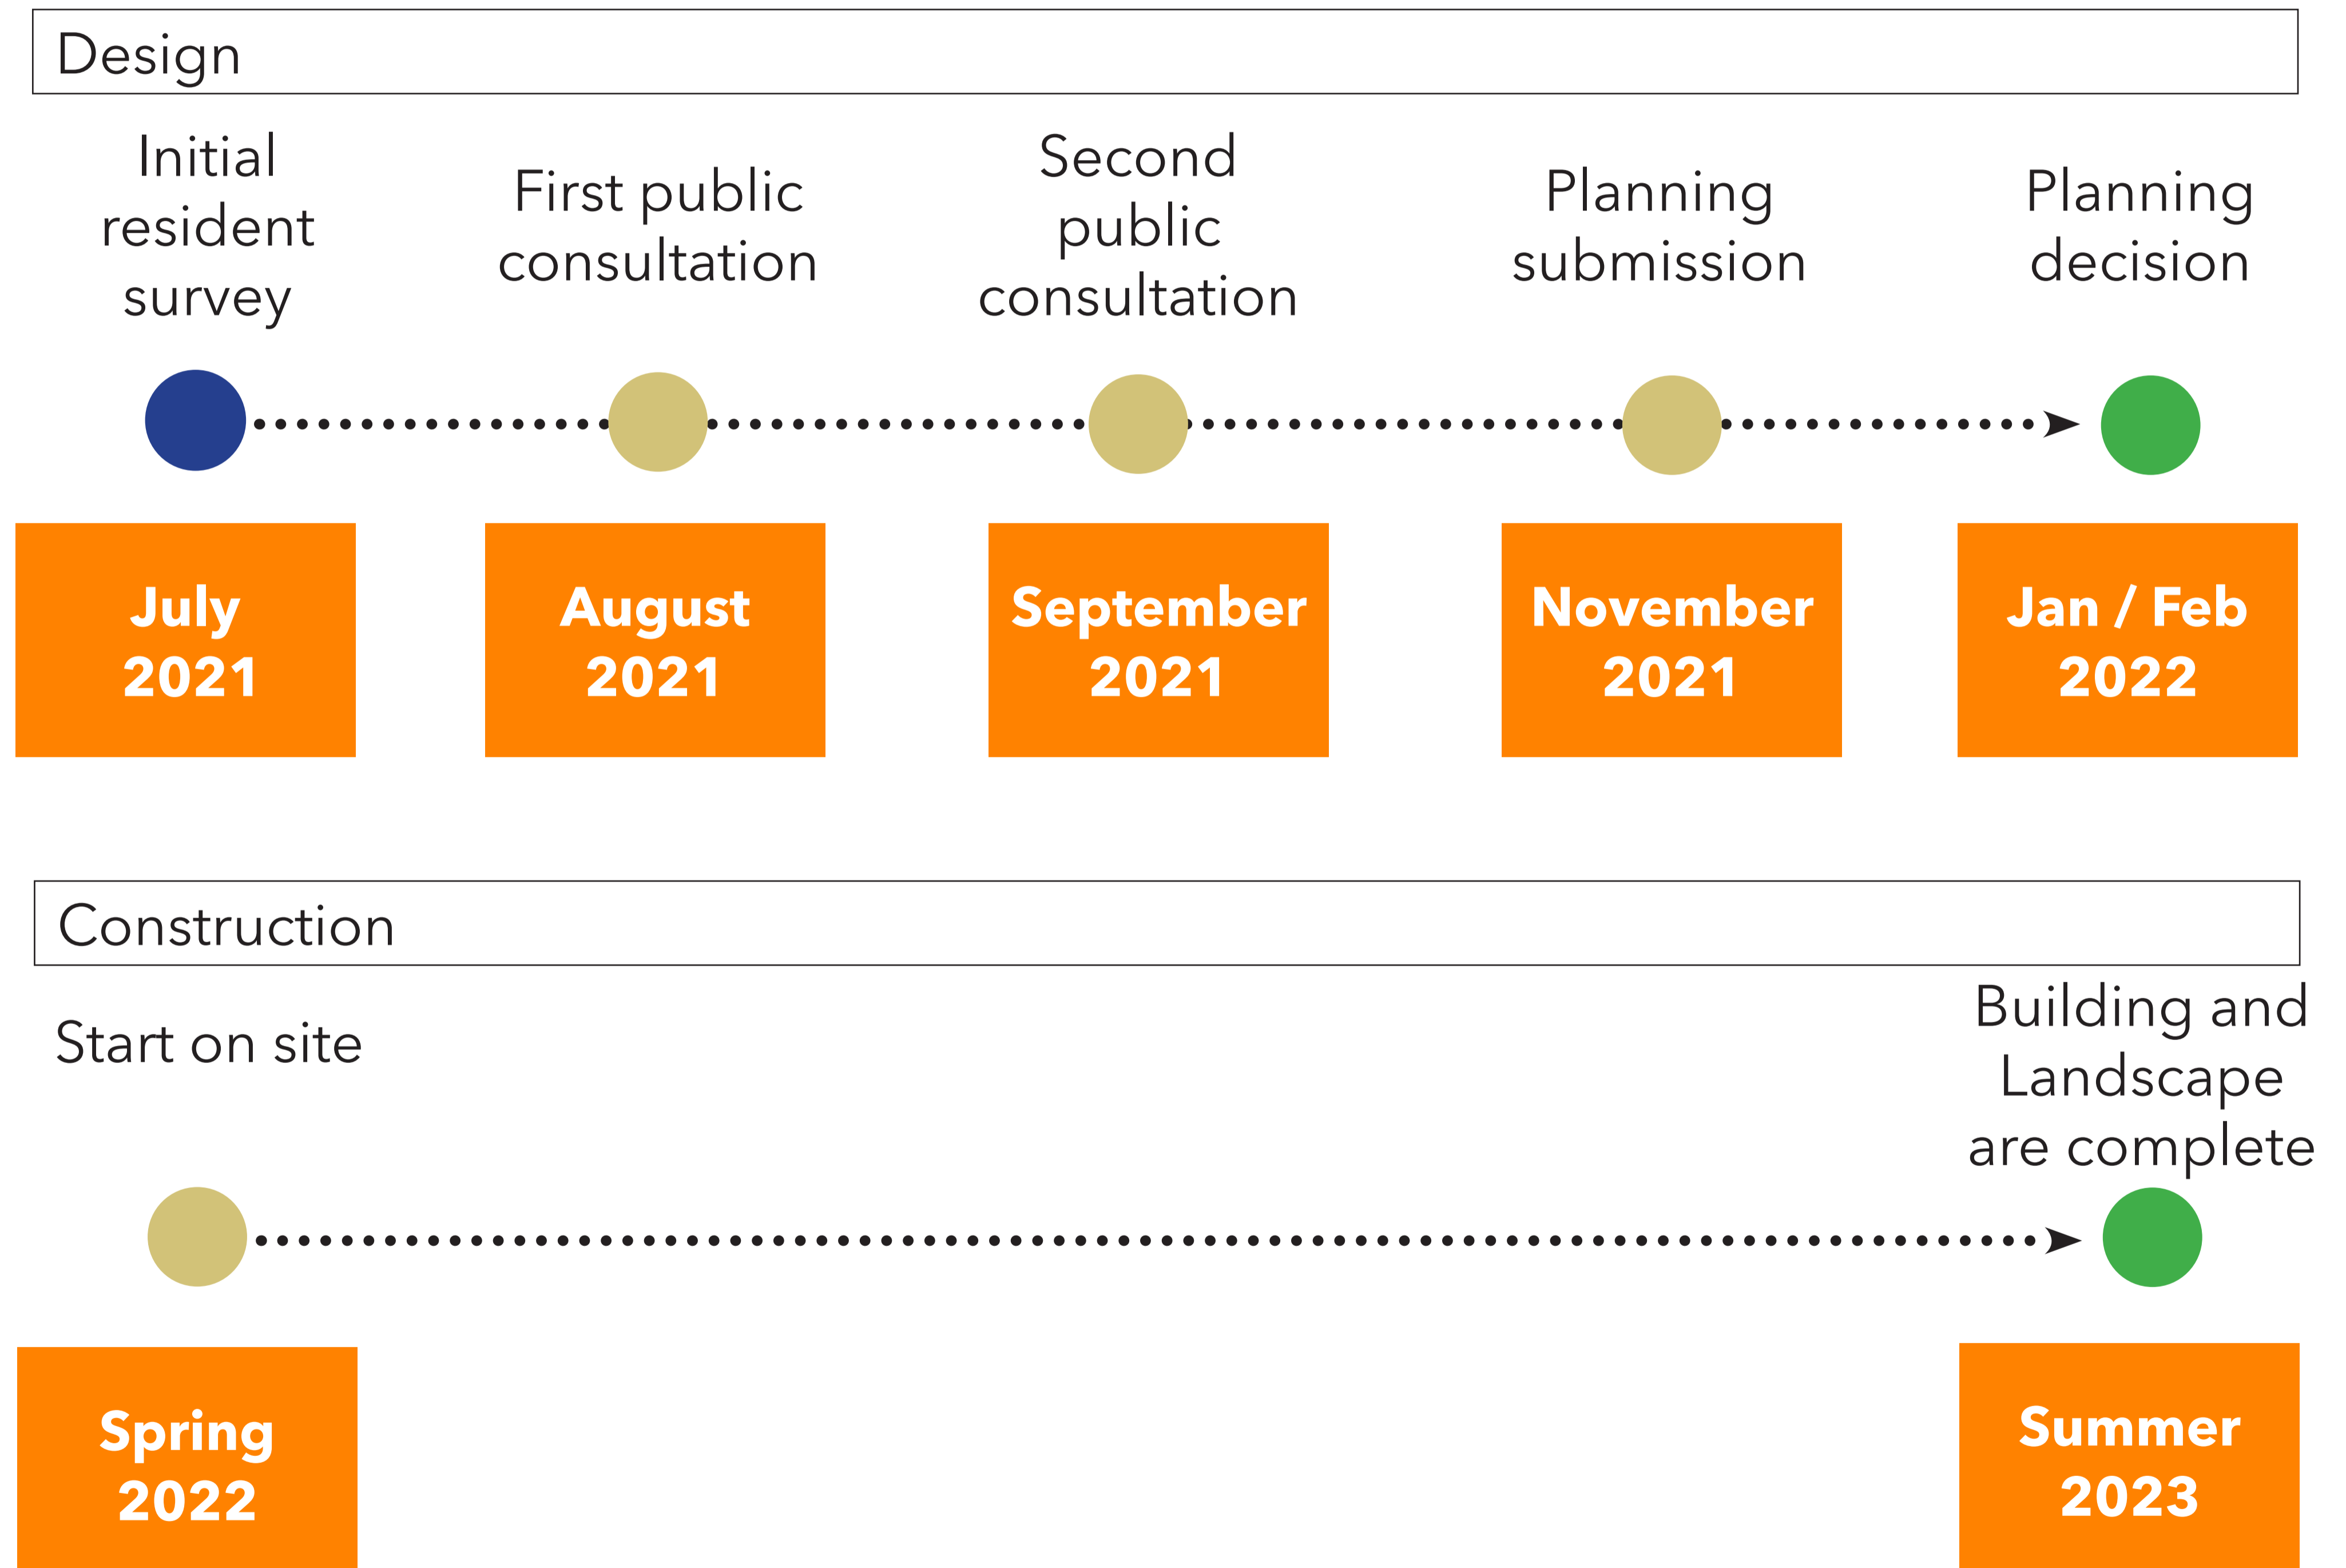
Design

Initial resident survey

First public consultation

Second public consultation

Planning submission

Planning decision

July 2021

August 2021

September 2021

November 2021

Jan / Feb 2022

Construction

Start on site

Building and Landscape are complete

Spring 2022

Summer 2023